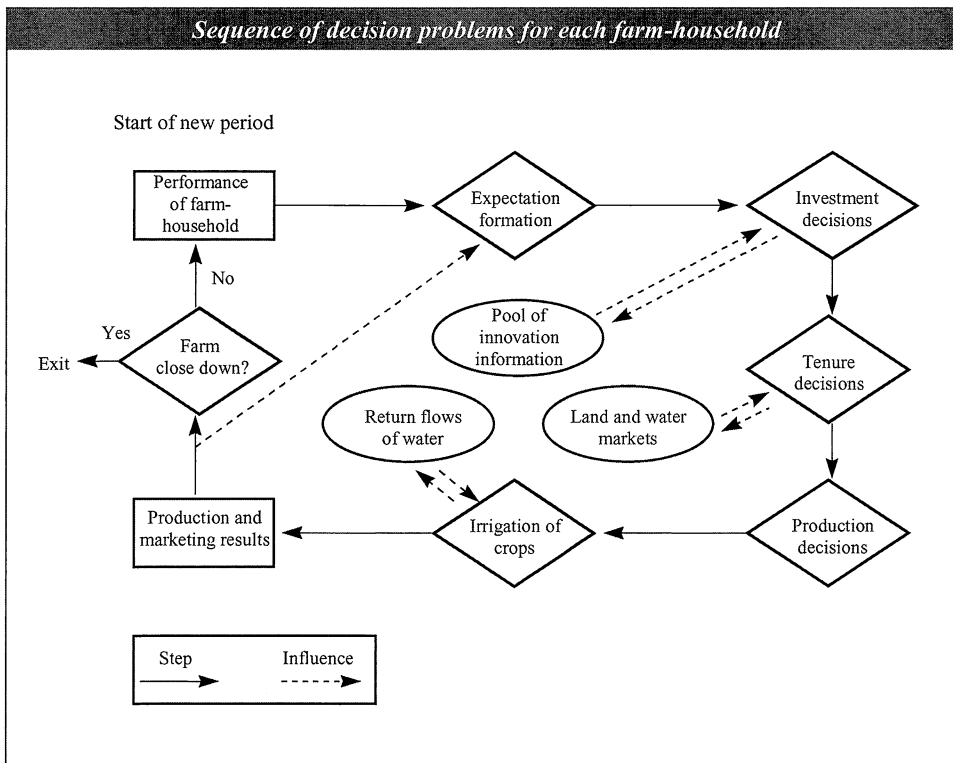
Sequence of decision problems for each farm-household

Start of new period

Performance of farm-household

Expectation formation

Investment decisions

No

Yes

Exit

Farm close down?

Pool of innovation information

Tenure decisions

Return flows of water

Land and water markets

Production and marketing results

Irrigation of crops

Production decisions

Step

Influence